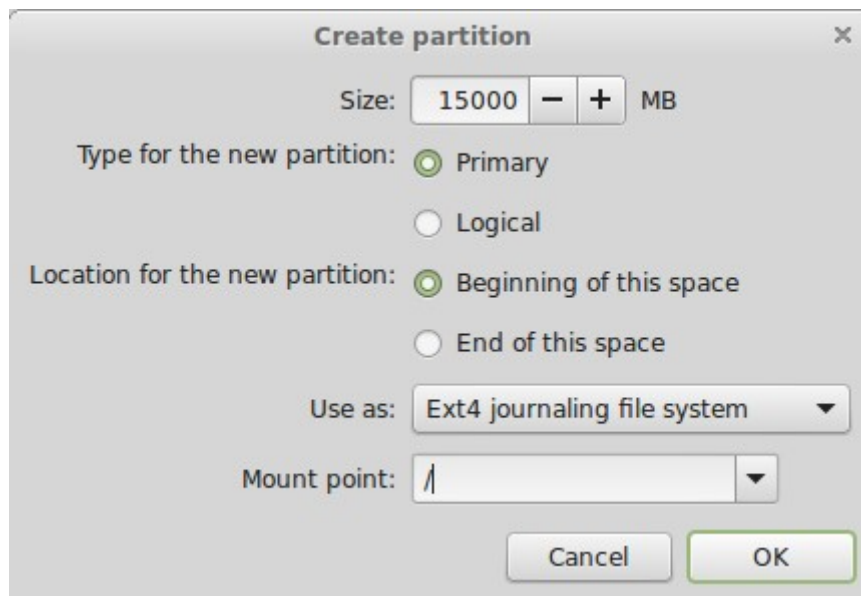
Create partition

×

Size: 15000 − + MB

Type for the new partition: Primary

Logical

Location for the new partition: Beginning of this space

End of this space

Use as: Ext4 journaling file system

Mount point: /

Cancel

OK